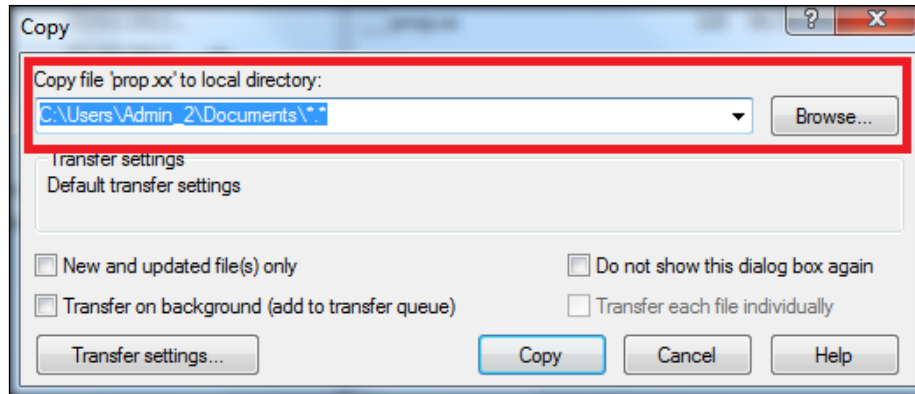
Copy

?

X

Copy file 'prop.xx' to local directory:

C:\Users\Admin_2\Documents\*.*

Browse...

Transfer settings

Default transfer settings

New and updated file(s) only

Do not show this dialog box again

Transfer on background (add to transfer queue)

Transfer each file individually

Transfer settings...

Copy

Cancel

Help